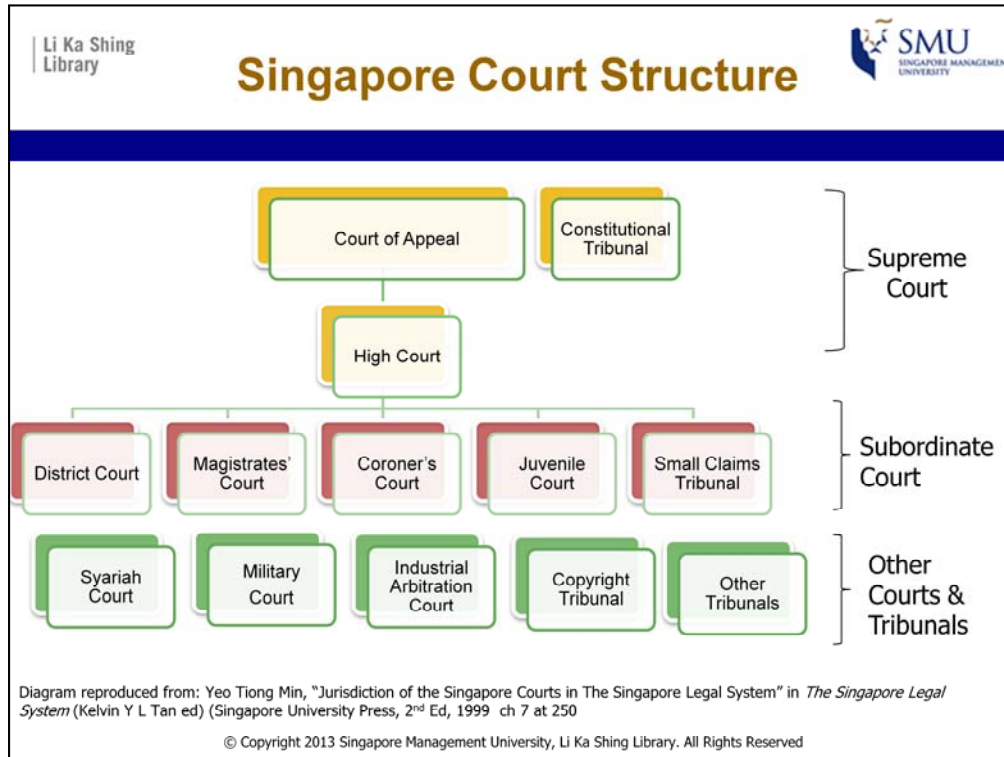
Li Ka Shing Library

Singapore Court Structure

SMU SINGAPORE MANAGEMENT UNIVERSITY

Court of Appeal

Constitutional Tribunal

Supreme Court

High Court

District Court

Magistrates' Court

Coroner's Court

Juvenile Court

Small Claims Tribunal

Subordinate Court

Syariah Court

Military Court

Industrial Arbitration Court

Copyright Tribunal

Other Tribunals

Other Courts & Tribunals

Diagram reproduced from: Yeo Tiong Min, "Jurisdiction of the Singapore Courts in The Singapore Legal System" in *The Singapore Legal System* (Kelvin Y L Tan ed) (Singapore University Press, 2$^{nd}$ Ed, 1999 ch 7 at 250

© Copyright 2013 Singapore Management University, Li Ka Shing Library. All Rights Reserved